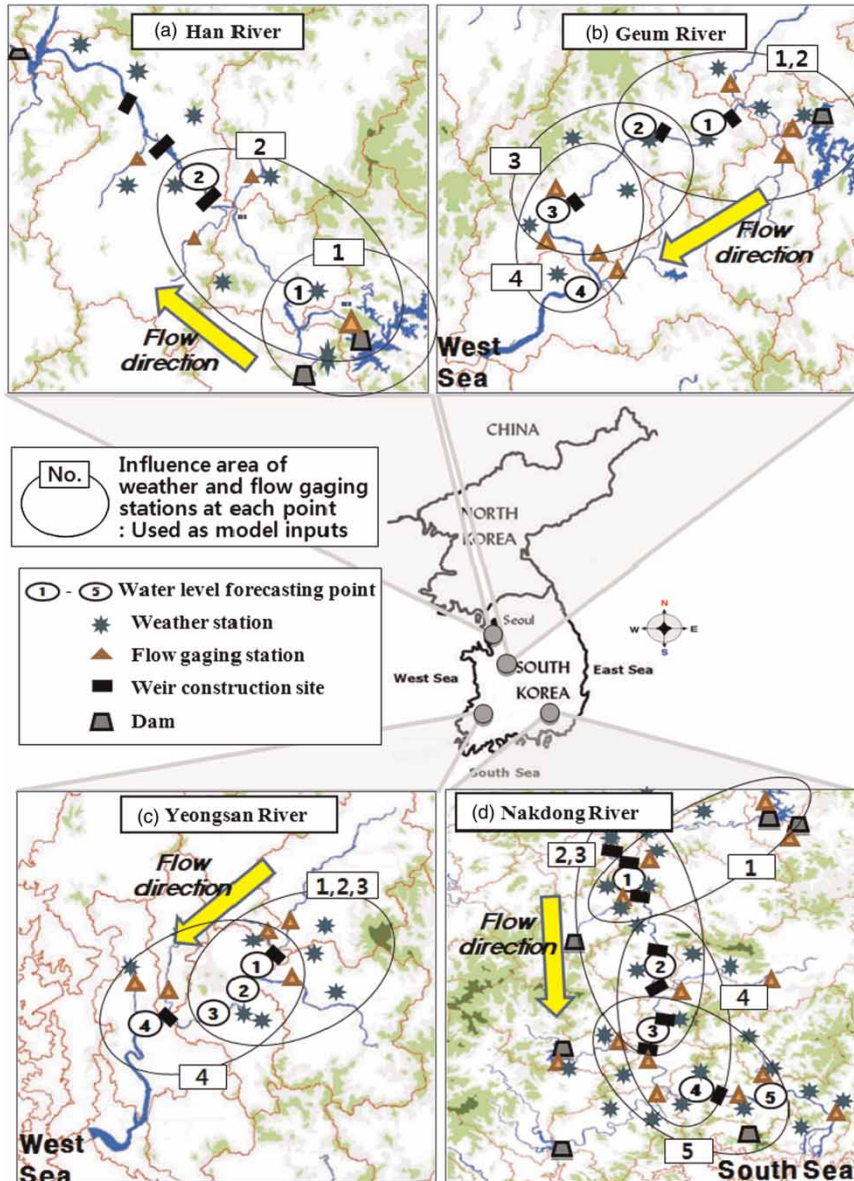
(a) Han River

2

2

1

1

Flow direction

(b) Geum River

1,2

2

1

3

3

Flow direction

4

4

West Sea

CHINA

No.

Influence area of weather and flow gaging stations at each point : Used as model inputs

NORTH KOREA

1 - 5 Water level forecasting point

Weather station

Flow gaging station

Weir construction site

Dam

Seoul

N

W

E

S

West Sea

SOUTH KOREA

East Sea

South Sea

(c) Yeongsan River

Flow direction

1,2,3

1

2

3

4

4

West Sea

(d) Nakdong River

2,3

1

1

Flow direction

2

4

3

4

5

5

South Sea